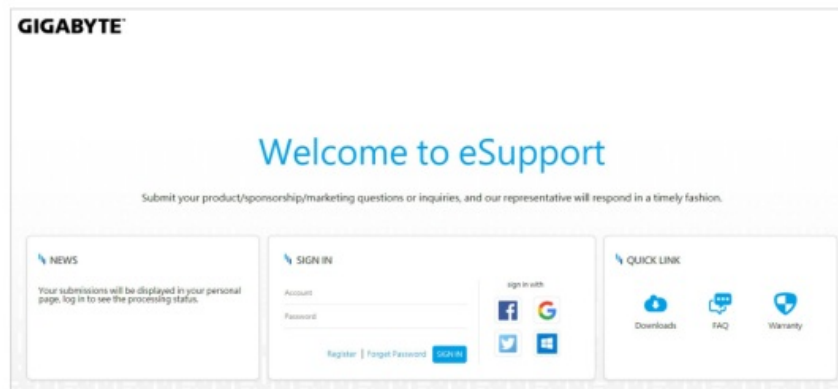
GIGABYTE™

Welcome to eSupport

Submit your product/sponsorship/marketing questions or inquiries, and our representative will respond in a timely fashion.

NEWS

Your submissions will be displayed in your personal page, log in to see the processing status.

SIGN IN

Account

Password

Register | Forget Password SIGN IN

sign in with

QUICK LINK

Downloads

FAQ

Warranty